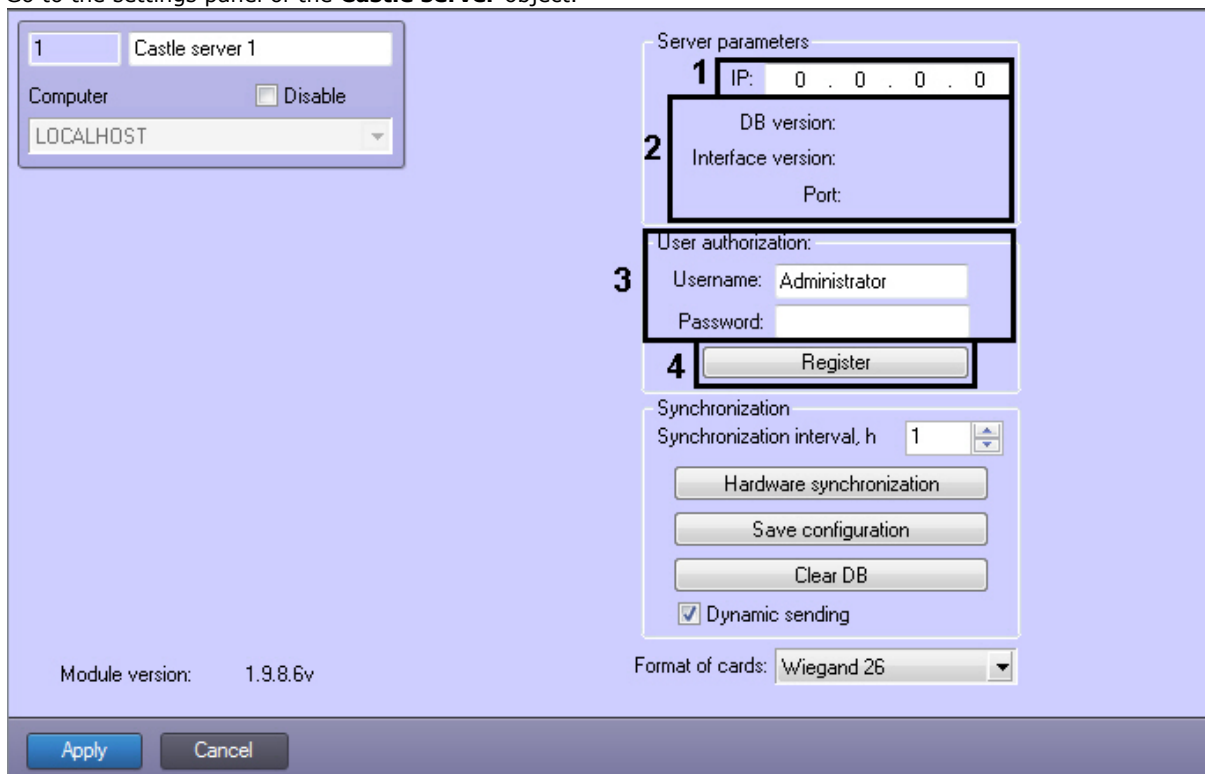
Go to the settings panel of the **Castle server** object.

1 Castle server 1

Computer Disable

LOCALHOST

Server parameters

1 IP: 0 . 0 . 0 . 0

2 DB version:

Interface version:

Port:

User authorization:

3 Username: Administrator

Password:

4 Register

Synchronization

Synchronization interval, h 1

Hardware synchronization

Save configuration

Clear DB

Dynamic sending

Module version: 1.9.8.6v

Format of cards: Wiegand 26

Apply Cancel